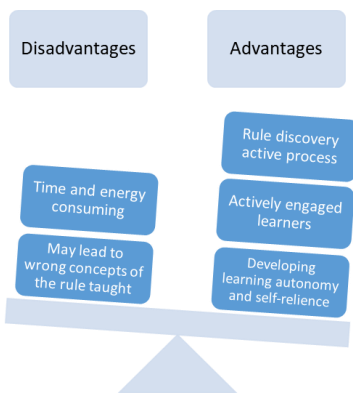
Disadvantages

Advantages

Time and energy consuming

May lead to wrong concepts of the rule taught

Rule discovery active process

Actively engaged learners

Developing learning autonomy and self-relience